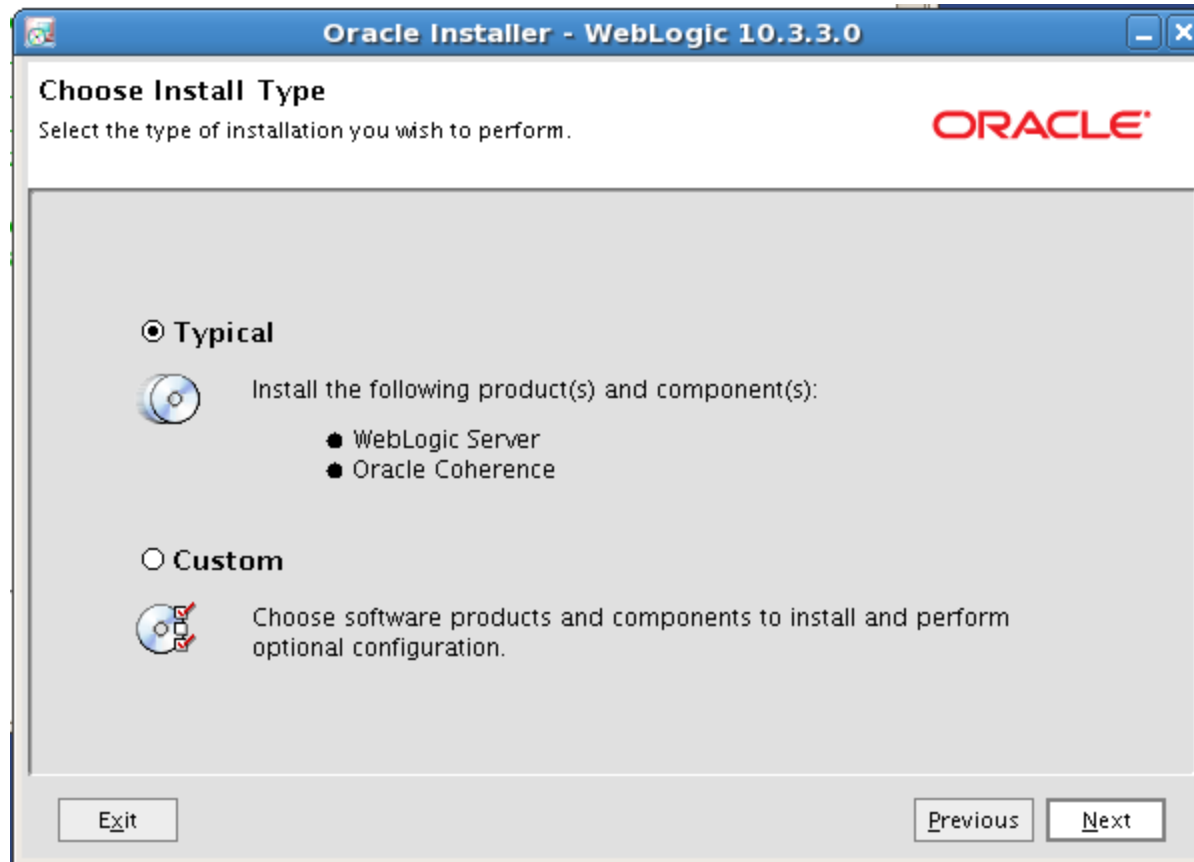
Oracle Installer - WebLogic 10.3.3.0

Choose Install Type

Select the type of installation you wish to perform.

ORACLE

Typical

Install the following product(s) and component(s):

- WebLogic Server
- Oracle Coherence

Custom

Choose software products and components to install and perform optional configuration.

Exit

Previous

Next